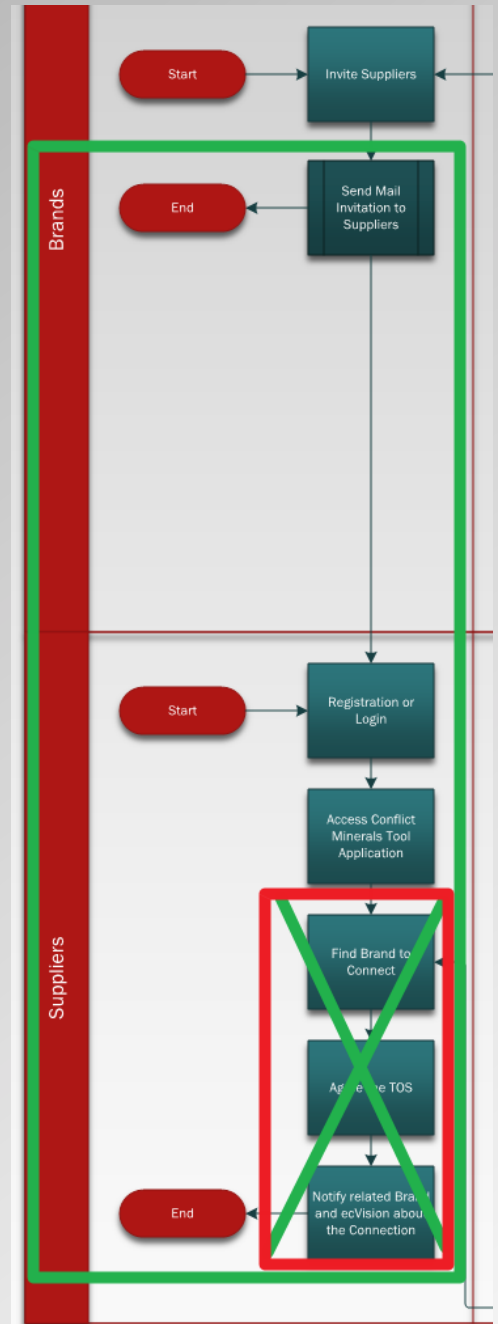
Brands

Start

Invite Suppliers

End

Send Mail Invitation to Suppliers

Suppliers

Start

Registration or Login

Access Conflict Minerals Tool Application

Find Brand to Connect

Ag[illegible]e TOS

End

Notify related Bra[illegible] and ecVision abou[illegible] the Connection